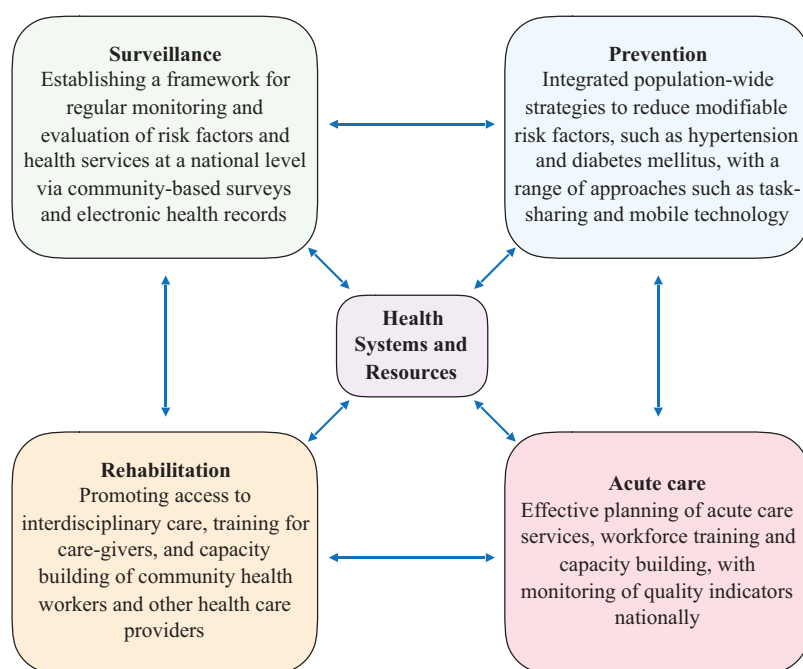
**Surveillance**
Establishing a framework for regular monitoring and evaluation of risk factors and health services at a national level via community-based surveys and electronic health records

**Prevention**
Integrated population-wide strategies to reduce modifiable risk factors, such as hypertension and diabetes mellitus, with a range of approaches such as task-sharing and mobile technology

**Health Systems and Resources**

**Rehabilitation**
Promoting access to interdisciplinary care, training for care-givers, and capacity building of community health workers and other health care providers

**Acute care**
Effective planning of acute care services, workforce training and capacity building, with monitoring of quality indicators nationally